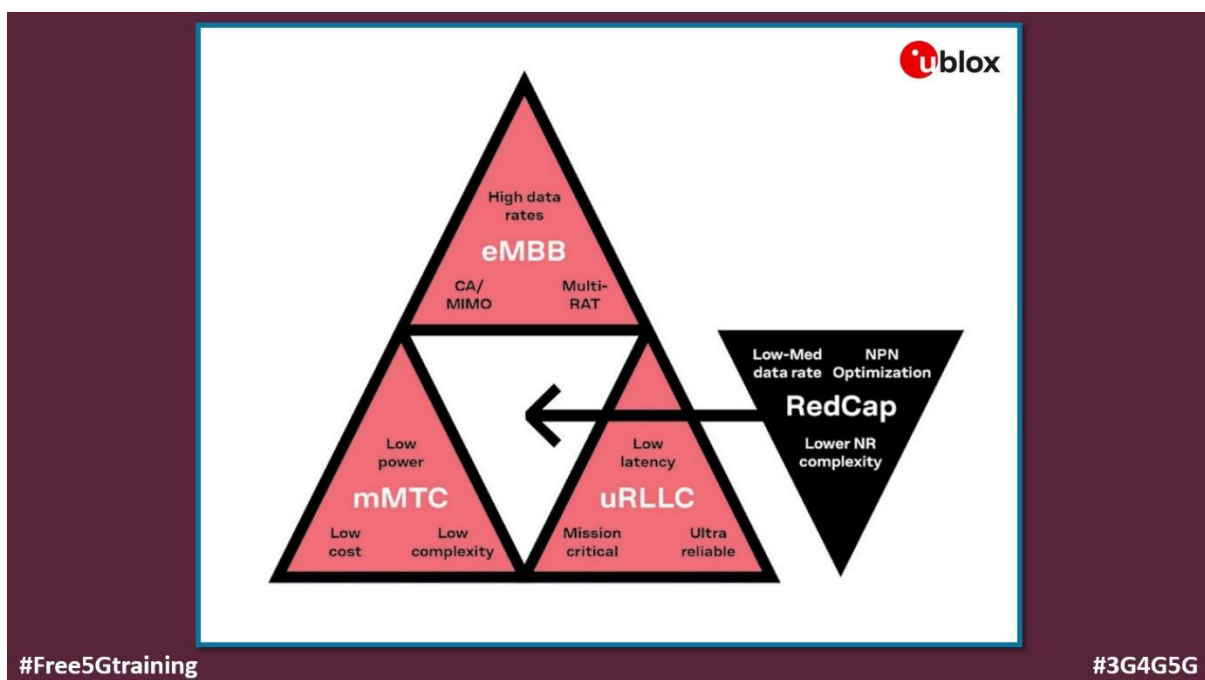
ublox

High data rates

eMBB

CA/ MIMO

Multi-RAT

Low-Med data rate

NPN Optimization

RedCap

Lower NR complexity

Low power

mMTC

Low cost

Low complexity

Low latency

uRLLC

Mission critical

Ultra reliable

#Free5Gtraining

#3G4G5G